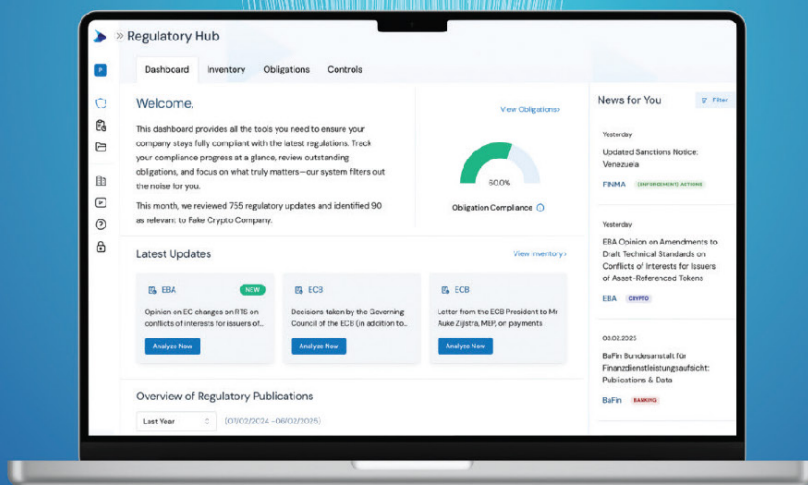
» Regulatory Hub

P

Dashboard | Inventory | Obligations | Controls

Welcome.

This dashboard provides all the tools you need to ensure your company stays fully compliant with the latest regulations. Track your compliance progress at a glance, review outstanding obligations, and focus on what truly matters—our system filters out the noise for you.

This month, we reviewed 755 regulatory updates and identified 90 as relevant to Fake Crypto Company.

View Obligations >

60.0%

Obligation Compliance

Latest Updates

View inventory >

EBA NEW
Opinion on EC changes on RTS on conflicts of interests for issuers of...
Analyse Now

ECB
Decisions taken by the Governing Council of the ECB (in addition to...
Analyse Now

ECB
Letter from the ECB President to Mr Auke Zijlstra, MEP, on payments
Analyse Now

Overview of Regulatory Publications

Last Year (01/02/2024 - 06/02/2025)

News for You

Filter

Yesterday
Updated Sanctions Notice: Venezuela
FINMA ENFORCEMENT ACTIONS

Yesterday
EBA Opinion on Amendments to Draft Technical Standards on Conflicts of Interests for Issuers of Asset-Referenced Tokens
EBA CRYPTO

03.02.2025
BaFin Bundesanstalt für Finanzdienstleistungsaufsicht: Publications & Data
BaFin BANKING